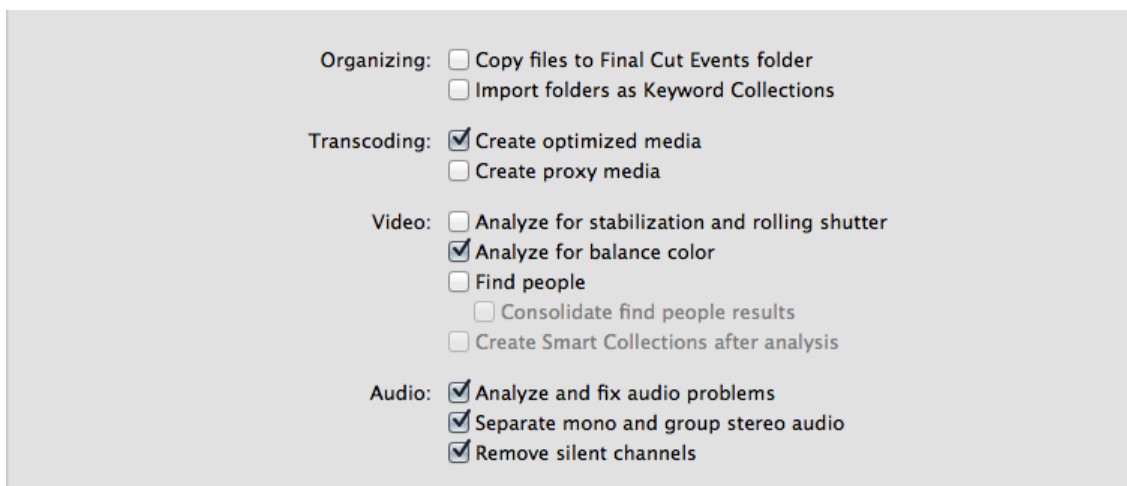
Organizing: Copy files to Final Cut Events folder
Import folders as Keyword Collections

Transcoding: Create optimized media
Create proxy media

Video: Analyze for stabilization and rolling shutter
Analyze for balance color
Find people
Consolidate find people results
Create Smart Collections after analysis

Audio: Analyze and fix audio problems
Separate mono and group stereo audio
Remove silent channels